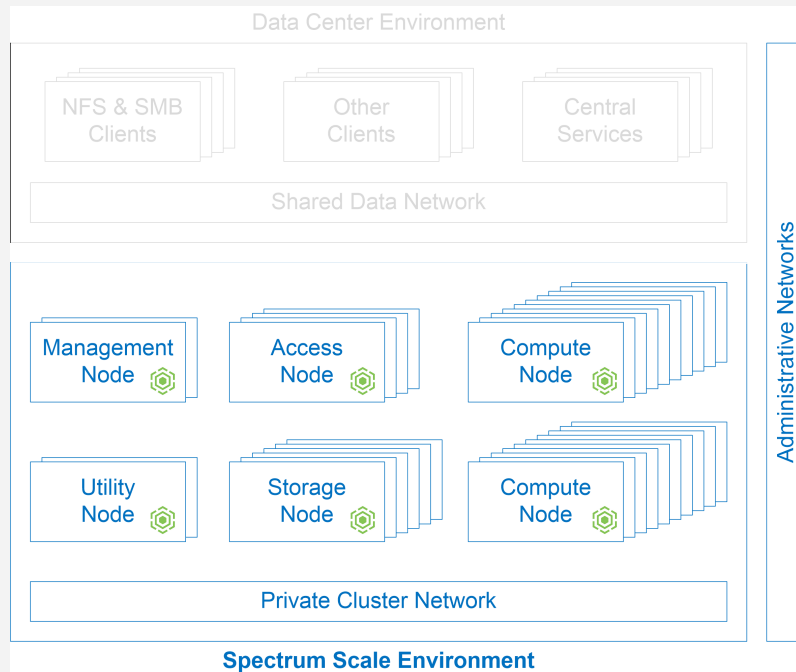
Data Center Environment

NFS & SMB Clients

Other Clients

Central Services

Shared Data Network

Management Node

Access Node

Compute Node

Utility Node

Storage Node

Compute Node

Private Cluster Network

Spectrum Scale Environment

Administrative Networks